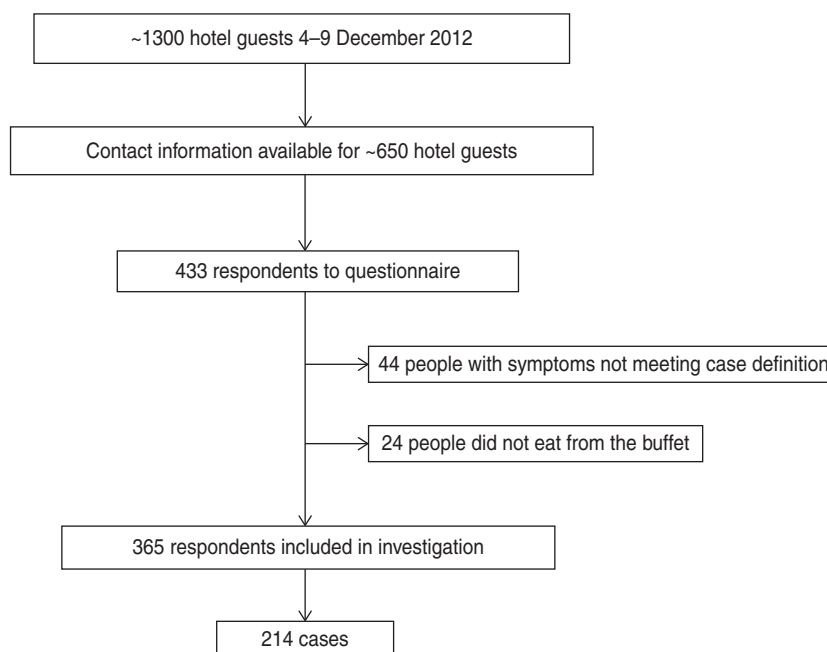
~1300 hotel guests 4–9 December 2012

Contact information available for ~650 hotel guests

433 respondents to questionnaire

44 people with symptoms not meeting case definition

24 people did not eat from the buffet

365 respondents included in investigation

214 cases